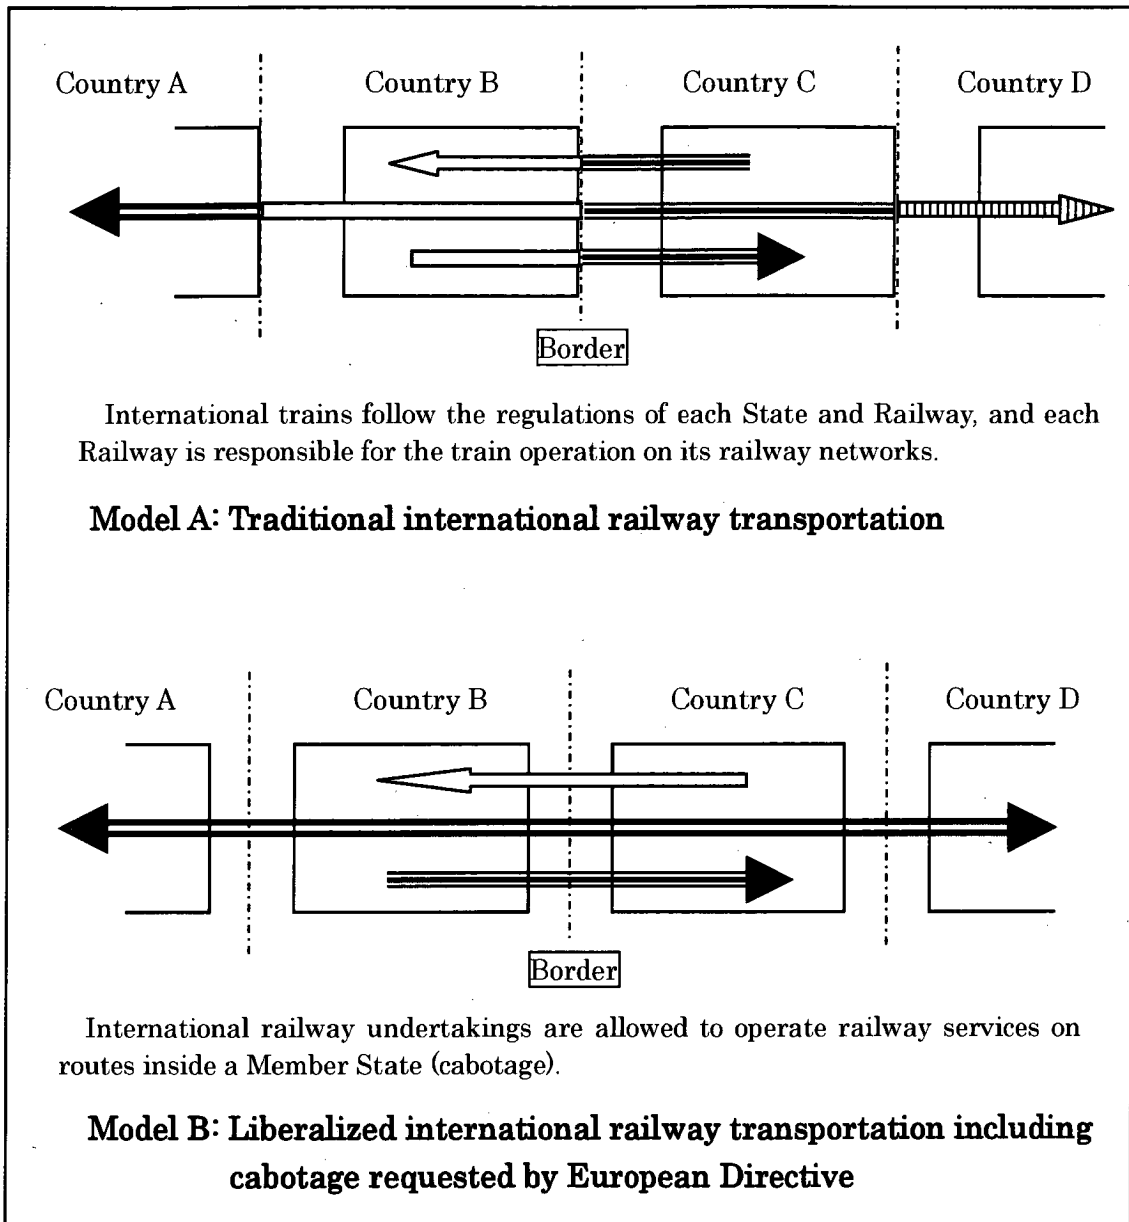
Country A
Country B
Country C
Country D

Border

International trains follow the regulations of each State and Railway, and each Railway is responsible for the train operation on its railway networks.

Model A: Traditional international railway transportation

Country A
Country B
Country C
Country D

Border

International railway undertakings are allowed to operate railway services on routes inside a Member State (cabotage).

Model B: Liberalized international railway transportation including cabotage requested by European Directive